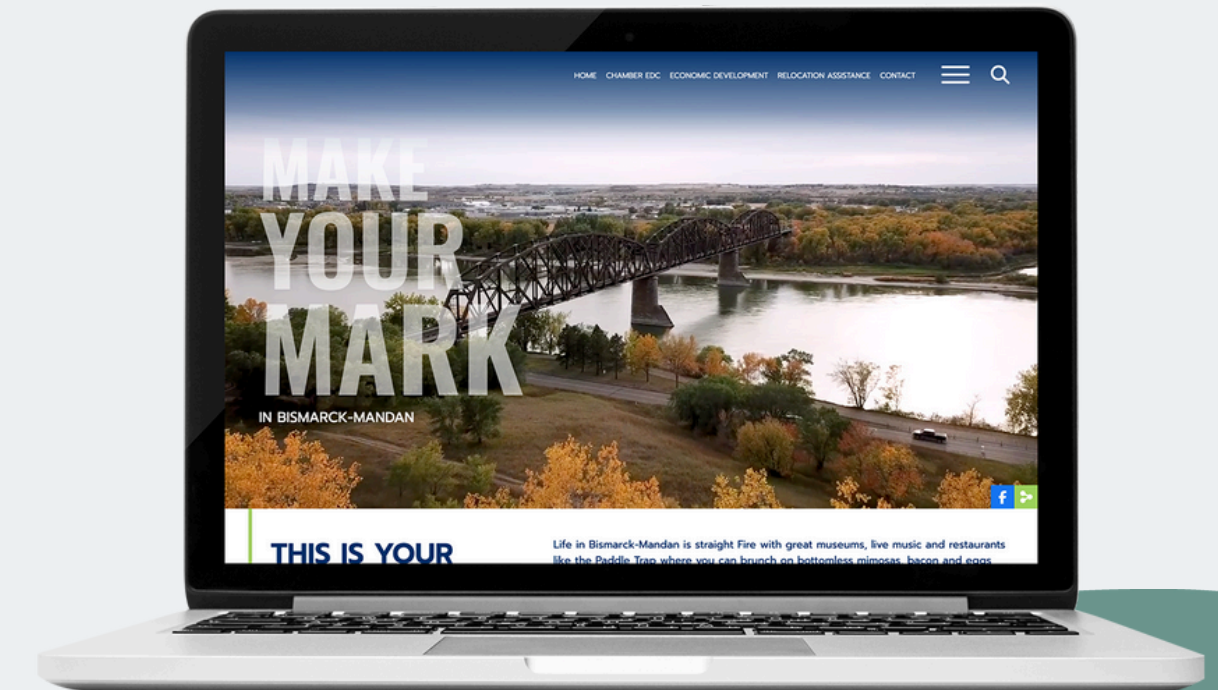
HOME CHAMBER EDC ECONOMIC DEVELOPMENT RELOCATION ASSISTANCE CONTACT

MAKE YOUR MARK

IN BISMARCK-MANDAN

f

THIS IS YOUR

Life in Bismarck-Mandan is straight Fire with great museums, live music and restaurants like the Paddle Trap where you can brunch on bottomless mimosas, bacon and eggs